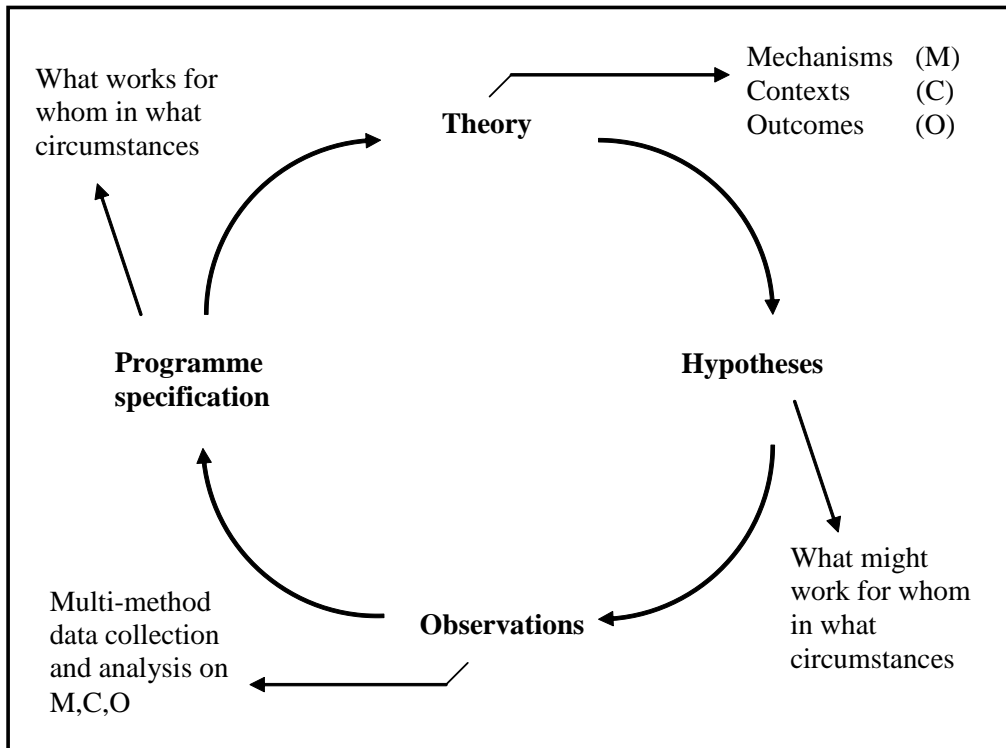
What works for whom in what circumstances

Theory

Mechanisms (M)
Contexts (C)
Outcomes (O)

Programme specification

Hypotheses

What might work for whom in what circumstances

Multi-method data collection and analysis on M,C,O

Observations